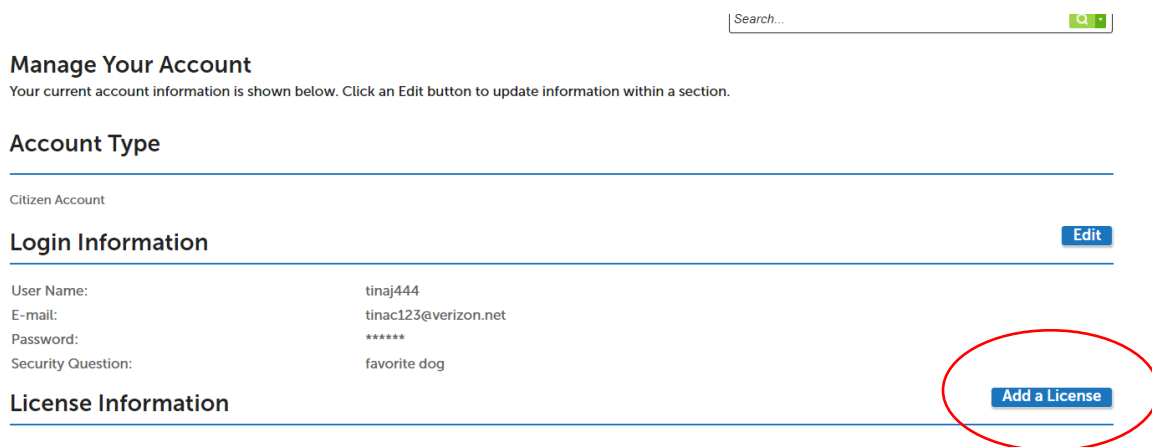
Search...

Manage Your Account
Your current account information is shown below. Click an Edit button to update information within a section.

Account Type

Citizen Account

Login Information

Edit

| | |
|---|---|
| User Name: | tinaj444 |
| E-mail: | tinac123@verizon.net |
| Password: | ****** |
| Security Question: | favorite dog |

License Information

Add a License